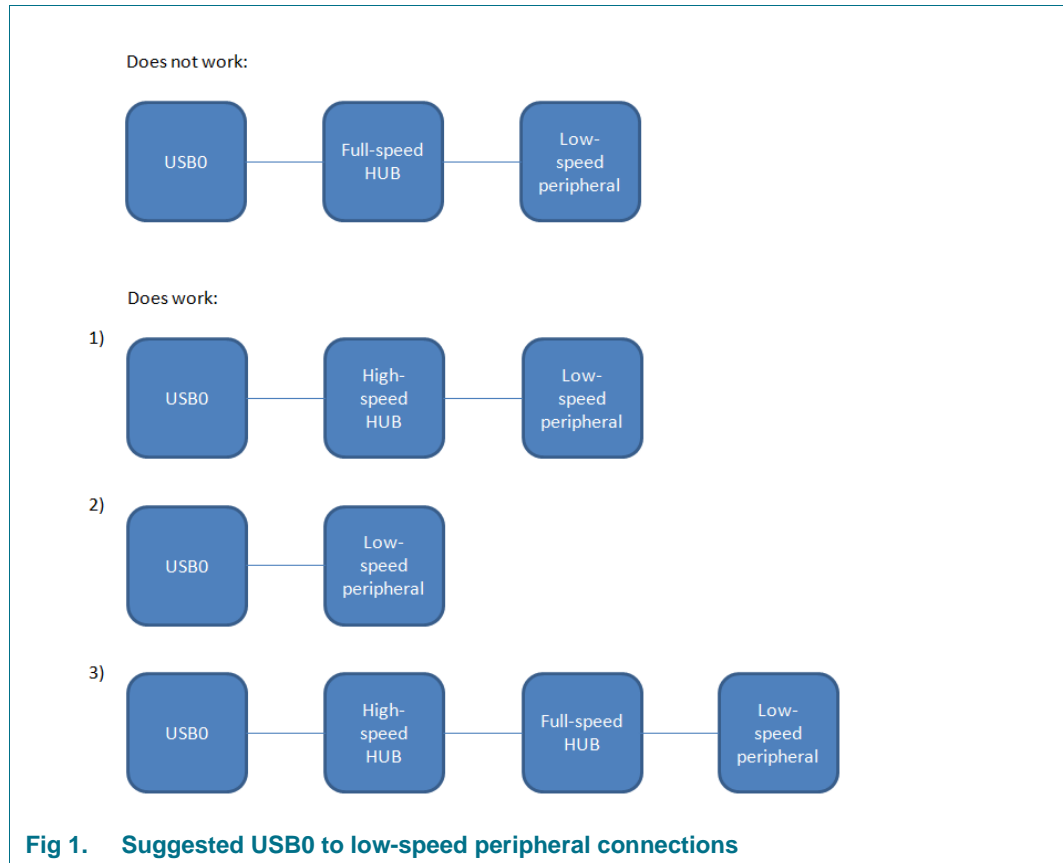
Does not work:

USB0

Full-speed HUB

Low-speed peripheral

Does work:

1)

USB0

High-speed HUB

Low-speed peripheral

2)

USB0

Low-speed peripheral

3)

USB0

High-speed HUB

Full-speed HUB

Low-speed peripheral

Fig 1. Suggested USB0 to low-speed peripheral connections